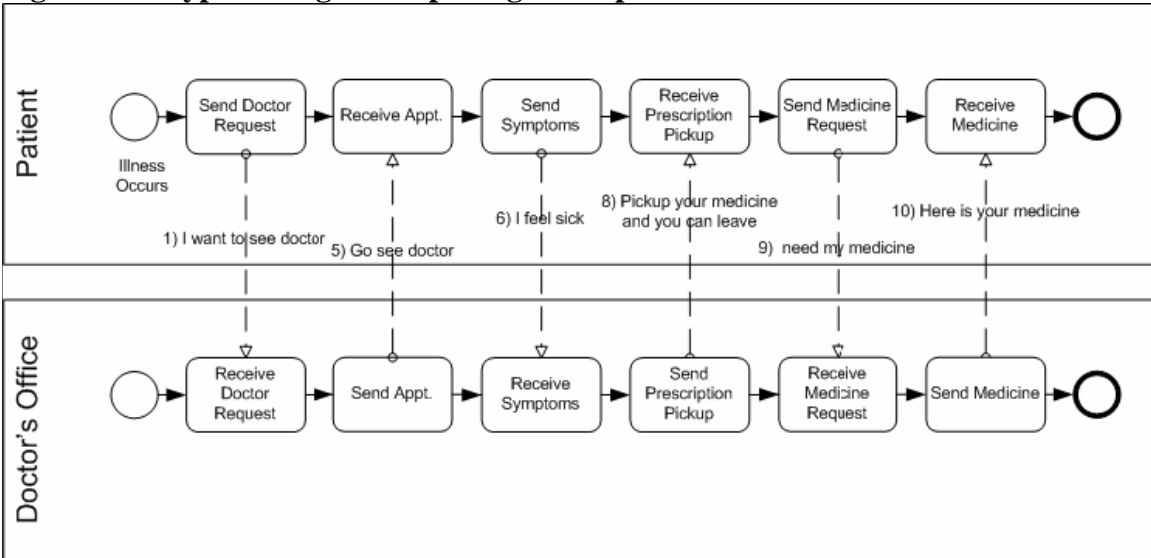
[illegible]

Patient

Illness Occurs

Send Doctor Request

Receive Appt.

Send Symptoms

Receive Prescription Pickup

Send Medicine Request

Receive Medicine

1) I want to see doctor

5) Go see doctor

6) I feel sick

8) Pickup your medicine and you can leave

9) need my medicine

10) Here is your medicine

Doctor's Office

Receive Doctor Request

Send Appt.

Receive Symptoms

Send Prescription Pickup

Receive Medicine Request

Send Medicine